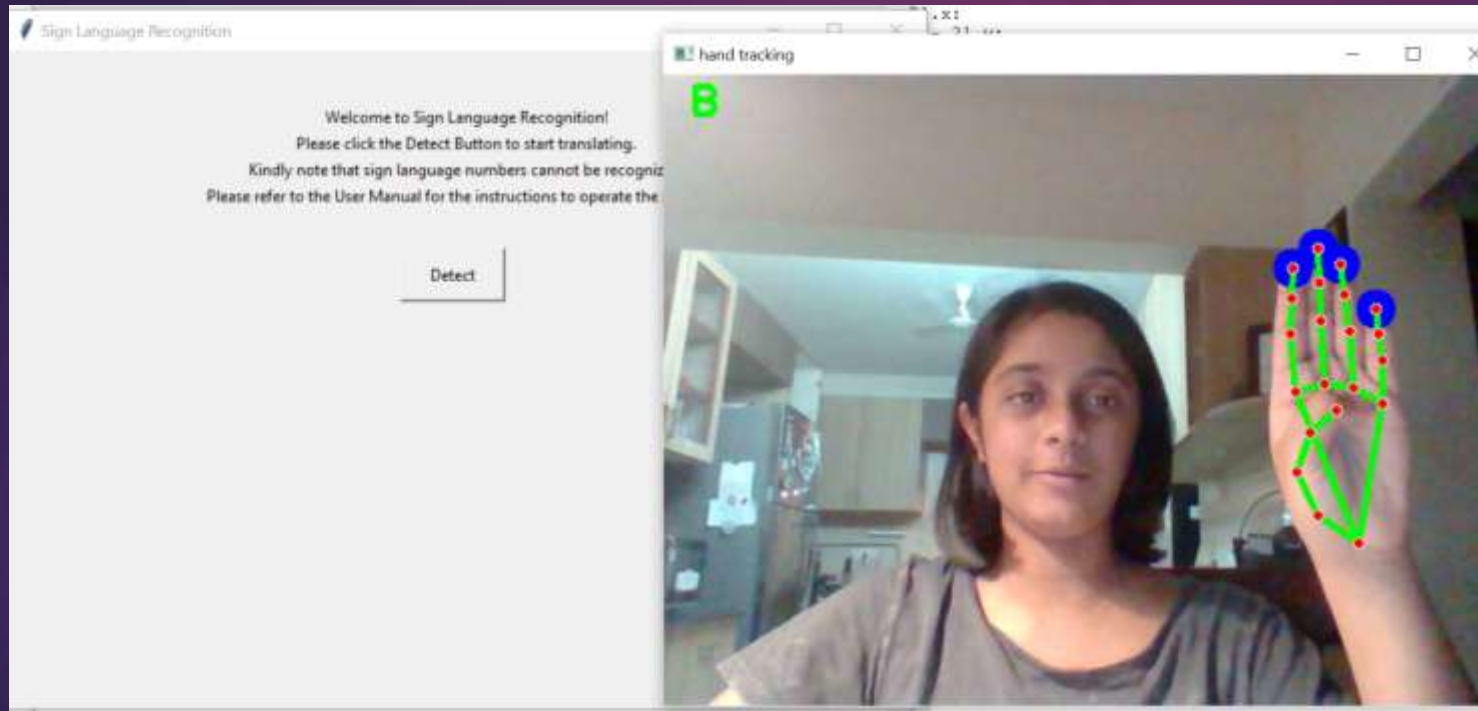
Sign Language Recognition

Welcome to Sign Language Recognition!
Please click the Detect Button to start translating.
Kindly note that sign language numbers cannot be recogniz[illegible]
Please refer to the User Manual for the instructions to operate the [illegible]

Detect

hand tracking

B